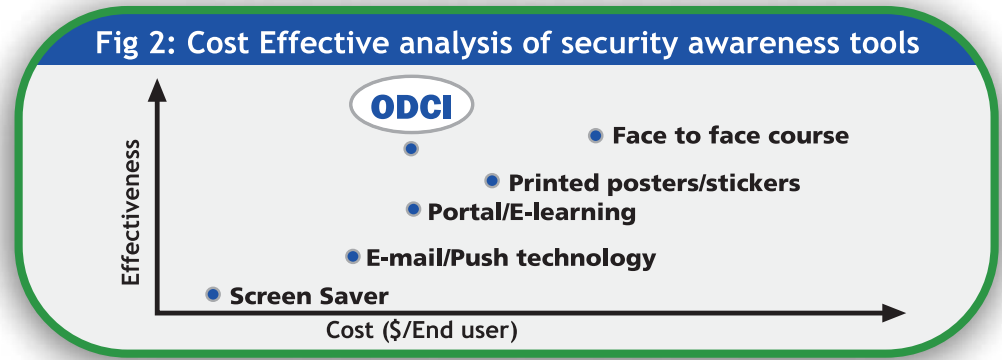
Fig 2: Cost Effective analysis of security awareness tools

ODCI

Face to face course

Printed posters/stickers

Portal/E-learning

E-mail/Push technology

Screen Saver

Effectiveness

Cost ($/End user)